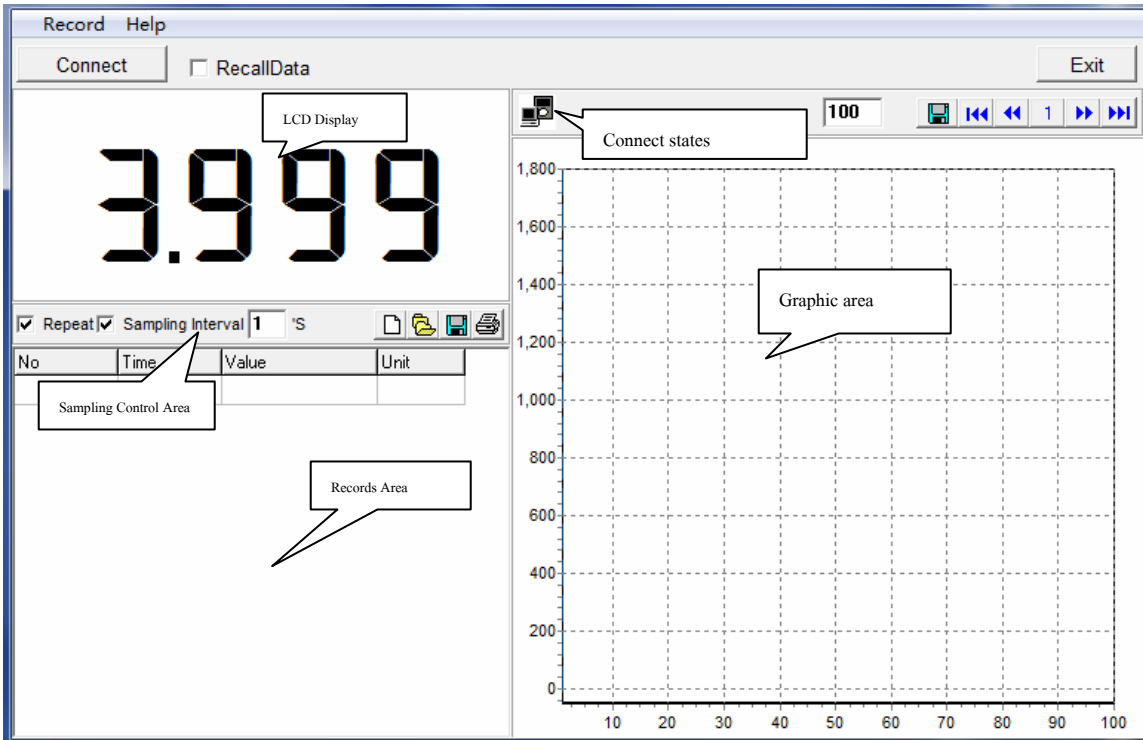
Record Help

Connect RecallData Exit

LCD Display

3.999

Connect states

100 1

Repeat Sampling Interval 1 'S

| No | Time | Value | Unit |
|---|---|---|---|
| | | | |

Sampling Control Area

Records Area

Graphic area

1,800
1,600
1,400
1,200
1,000
800
600
400
200
0

10 20 30 40 50 60 70 80 90 100